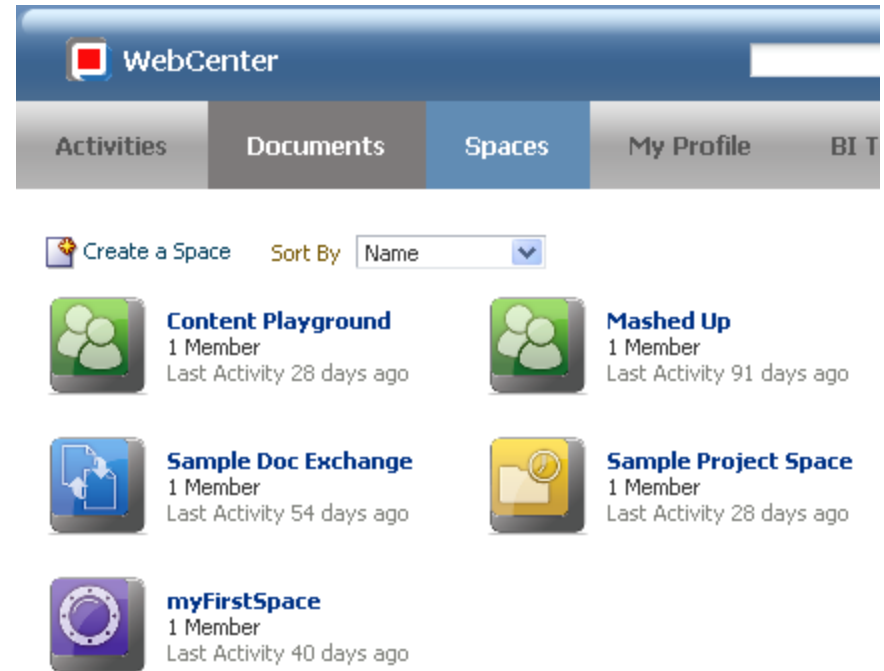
WebCenter

Activities Documents Spaces My Profile BI T

Create a Space Sort By Name

Content Playground
1 Member
Last Activity 28 days ago

Mashed Up
1 Member
Last Activity 91 days ago

Sample Doc Exchange
1 Member
Last Activity 54 days ago

Sample Project Space
1 Member
Last Activity 28 days ago

myFirstSpace
1 Member
Last Activity 40 days ago